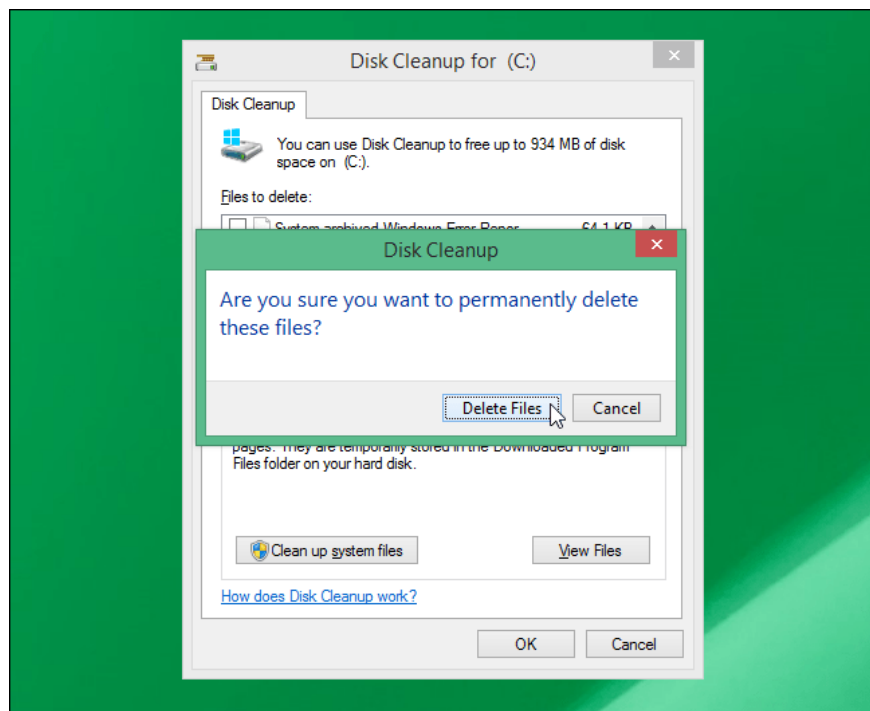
Disk Cleanup for (C:)

Disk Cleanup

You can use Disk Cleanup to free up to 934 MB of disk space on (C:).

Files to delete:

System archived Windows Error Repor 64.1 KB

Disk Cleanup

Are you sure you want to permanently delete these files?

Delete Files Cancel

pages. They are temporarily stored in the Downloaded Program Files folder on your hard disk.

Clean up system files View Files

How does Disk Cleanup work?

OK Cancel